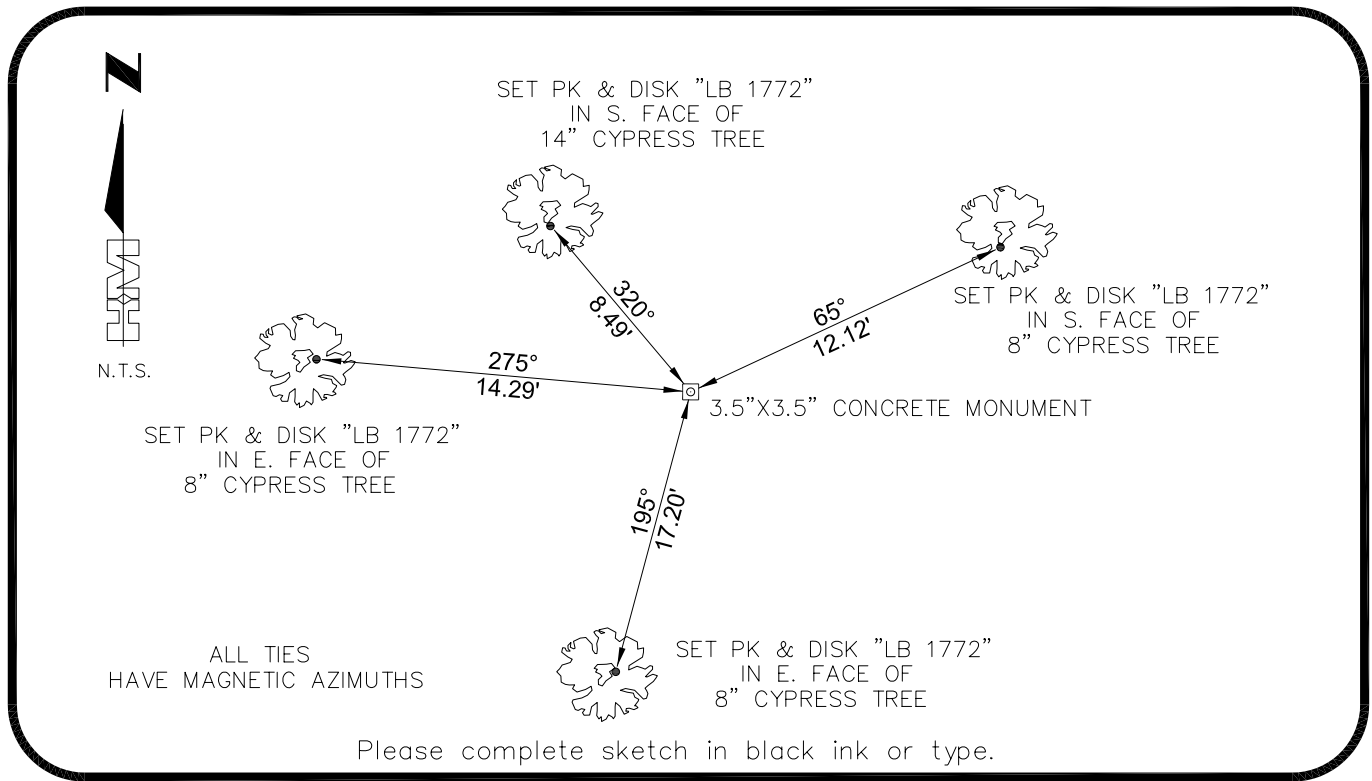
N

HM

N.T.S.

SET PK & DISK "LB 1772"
IN S. FACE OF
14" CYPRESS TREE

320°
8.49'

65°
12.12'

SET PK & DISK "LB 1772"
IN S. FACE OF
8" CYPRESS TREE

275°
14.29'

3.5"X3.5" CONCRETE MONUMENT

SET PK & DISK "LB 1772"
IN E. FACE OF
8" CYPRESS TREE

195°
17.20'

ALL TIES
HAVE MAGNETIC AZIMUTHS

SET PK & DISK "LB 1772"
IN E. FACE OF
8" CYPRESS TREE

Please complete sketch in black ink or type.